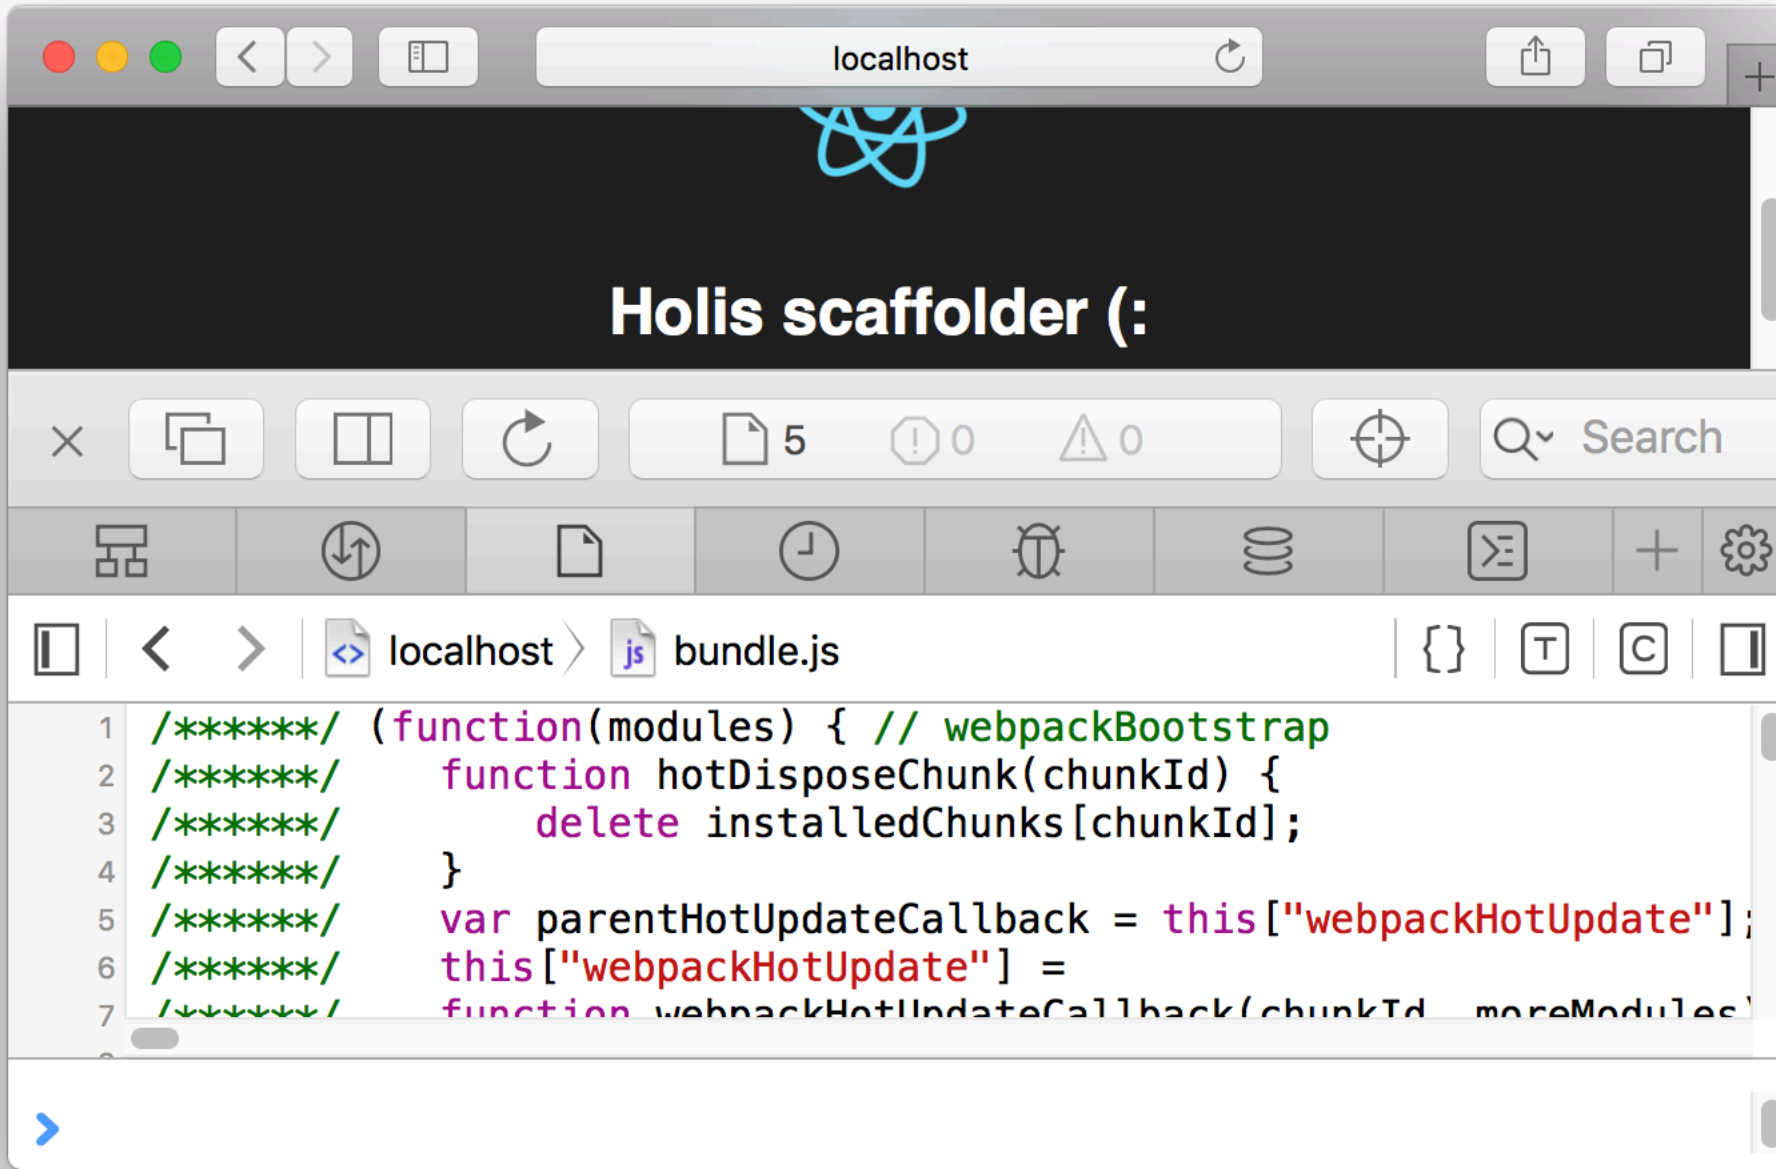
localhost

Holis scaffolder (:

5 0 0 Search

localhost bundle.js

1 /******/ (function(modules) { // webpackBootstrap
2 /******/ function hotDisposeChunk(chunkId) {
3 /******/ delete installedChunks[chunkId];
4 /******/ }
5 /******/ var parentHotUpdateCallback = this["webpackHotUpdate"];
6 /******/ this["webpackHotUpdate"] =
7 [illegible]